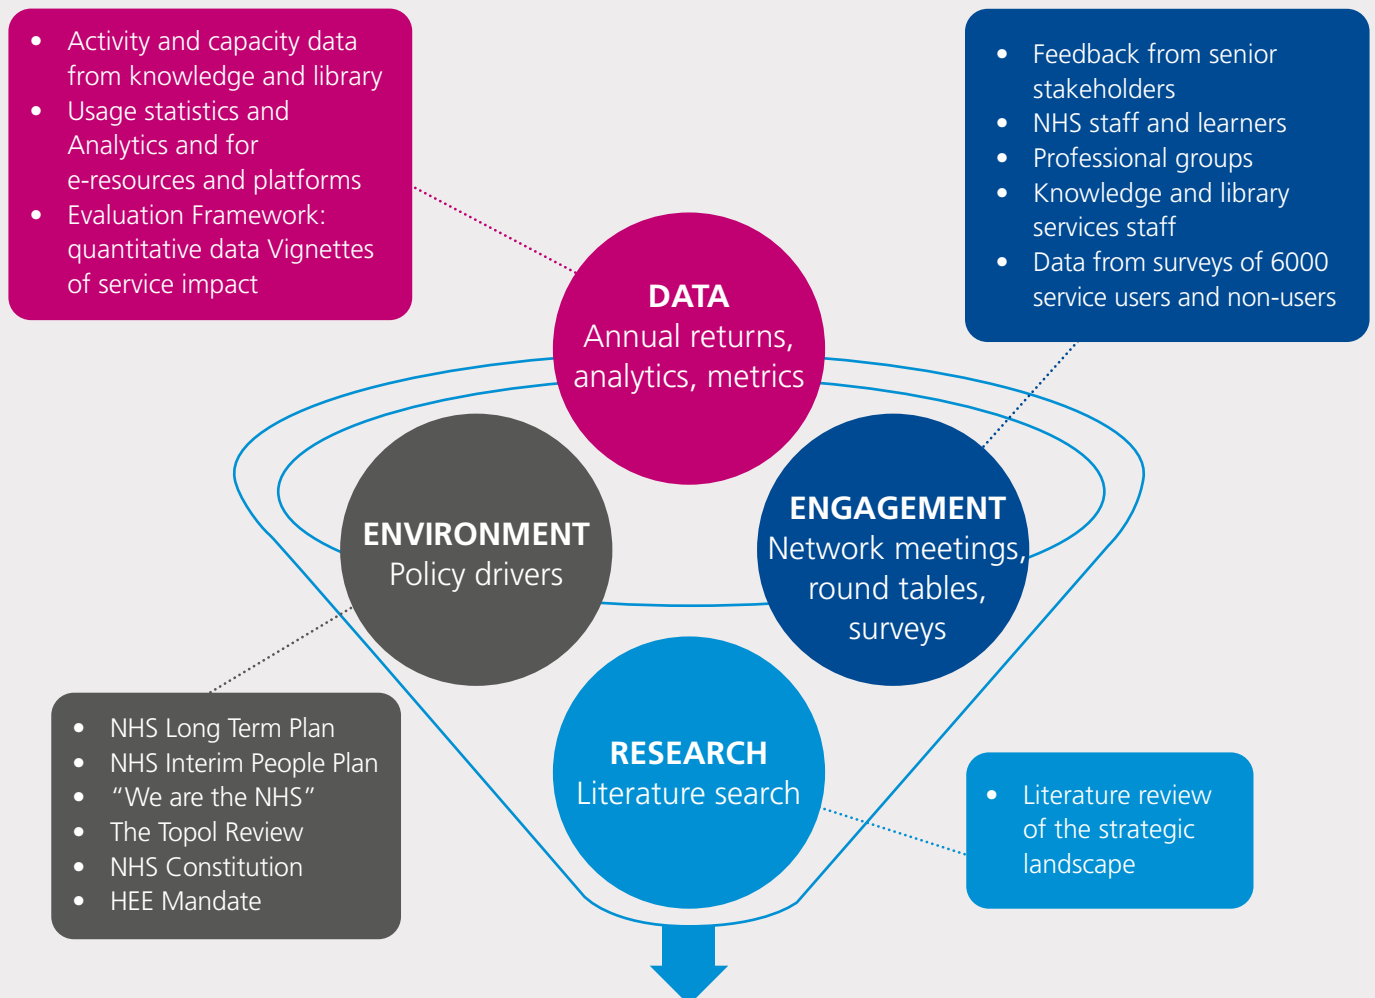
- Activity and capacity data from knowledge and library
- Usage statistics and Analytics and for e-resources and platforms
- Evaluation Framework: quantitative data Vignettes of service impact

- Feedback from senior stakeholders
- NHS staff and learners
- Professional groups
- Knowledge and library services staff
- Data from surveys of 6000 service users and non-users

DATA
Annual returns, analytics, metrics

ENVIRONMENT
Policy drivers

ENGAGEMENT
Network meetings, round tables, surveys

RESEARCH
Literature search

- NHS Long Term Plan
- NHS Interim People Plan
- “We are the NHS”
- The Topol Review
- NHS Constitution
- HEE Mandate

- Literature review of the strategic landscape